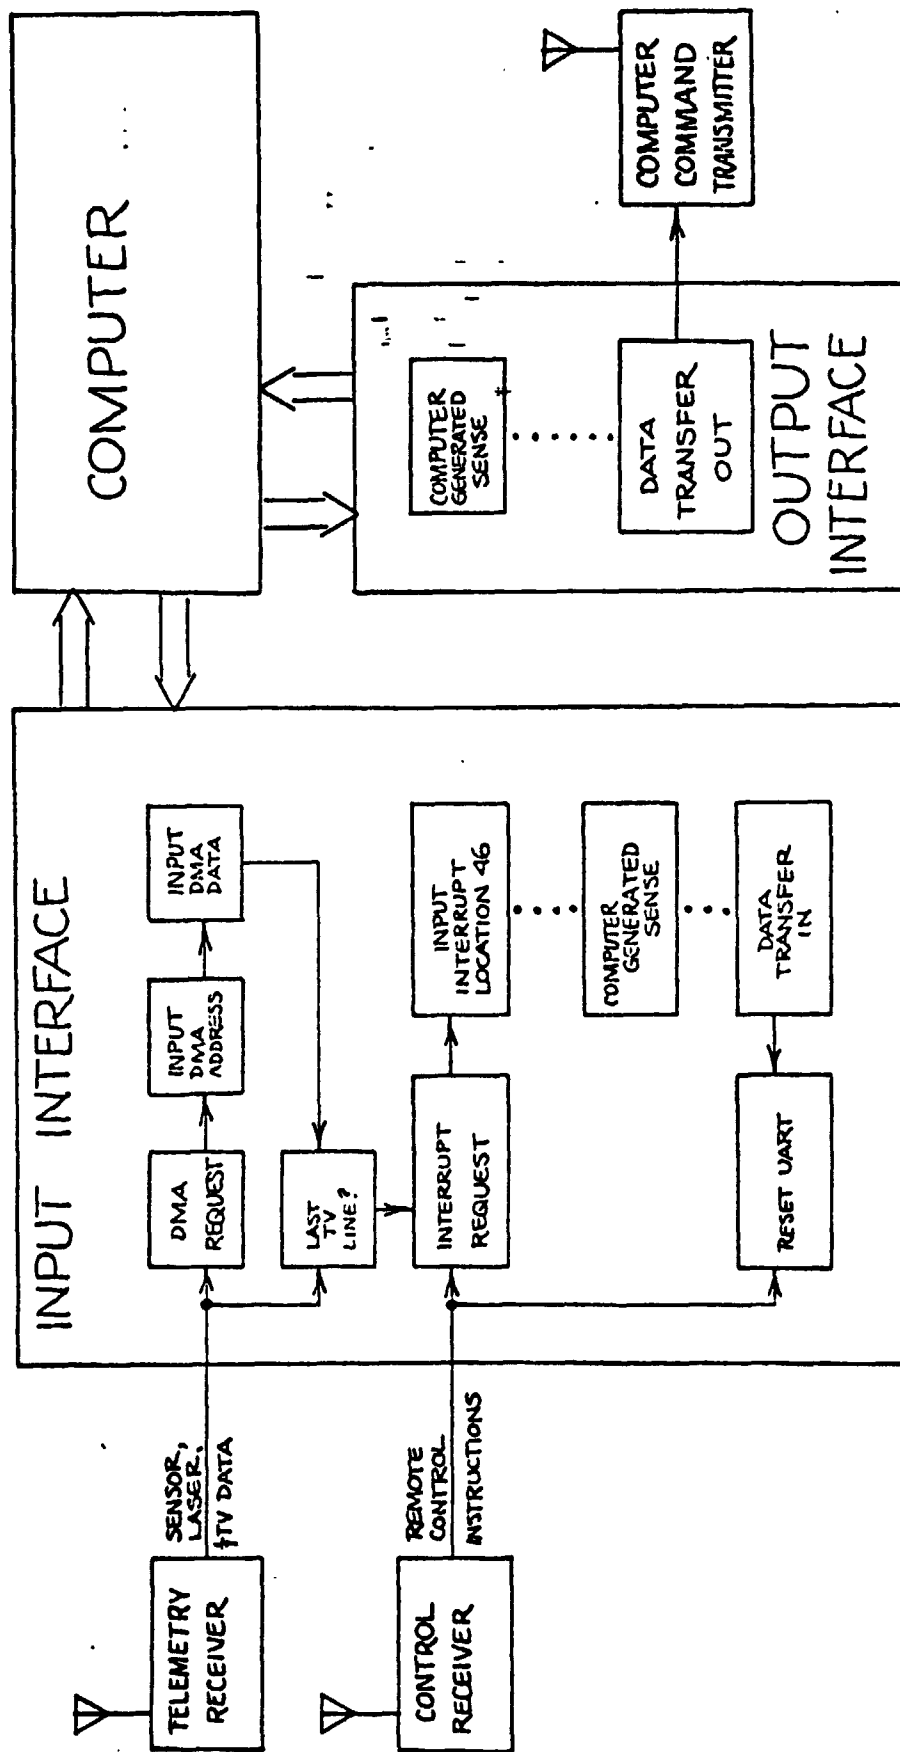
COMPUTER

COMPUTER COMMAND TRANSMITTER

COMPUTER GENERATED SENSE

DATA TRANSFER OUT

OUTPUT INTERFACE

INPUT INTERFACE

INPUT DMA DATA

INPUT DMA ADDRESS

DMA REQUEST

LAST TV LINE?

INPUT INTERRUPT LOCATION 46

COMPUTER GENERATED SENSE

DATA TRANSFER IN

INTERRUPT REQUEST

RESET UART

SENSOR, LASER, & TV DATA

REMOTE CONTROL INSTRUCTIONS

TELEMETRY RECEIVER

CONTROL RECEIVER